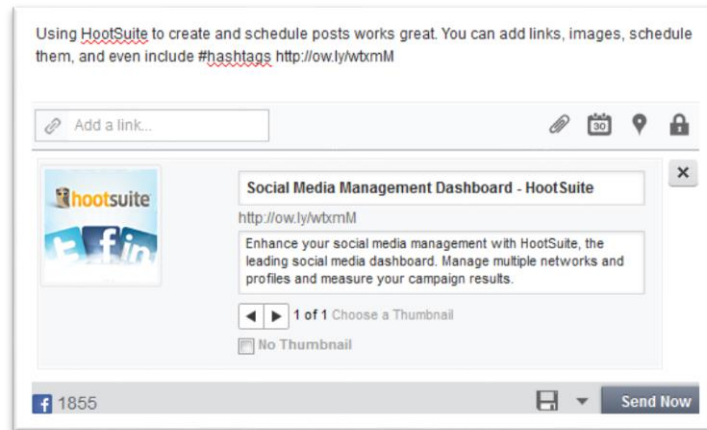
Using HootSuite to create and schedule posts works great. You can add links, images, schedule them, and even include #hashtags http://ow.ly/wtxmM

Add a link...

30

hootsuite

Social Media Management Dashboard - HootSuite

http://ow.ly/wtxmM

Enhance your social media management with HootSuite, the leading social media dashboard. Manage multiple networks and profiles and measure your campaign results.

1 of 1 Choose a Thumbnail

No Thumbnail

1855

Send Now